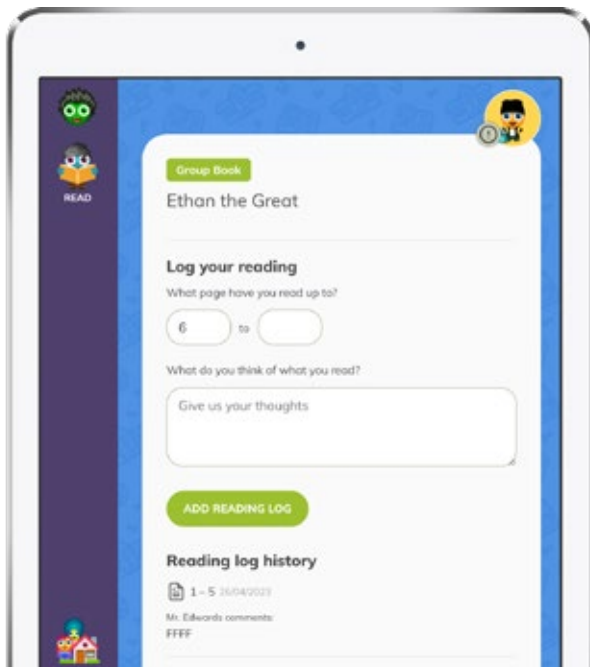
READ

Group Book

Ethan the Great

Log your reading

What page have you read up to?

6 to

What do you think of what you read?

Give us your thoughts

ADD READING LOG

Reading log history

1 – 5 26/04/2023

Mr. Edwards comments:

FFFF